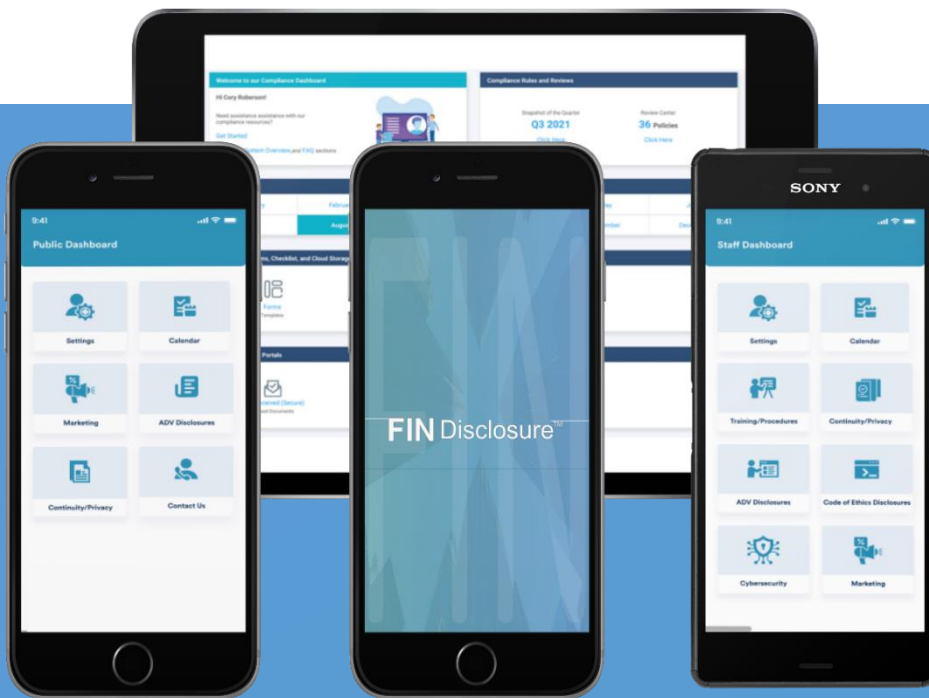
Welcome to our Compliance Dashboard

Hi Cory Roberson!

Need assistance assistance with our compliance resources?

Get Started

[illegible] System Overview and FAQ sections

Compliance Rules and Reviews

Snapshot of the Quarter
Q3 2021
Click Here

Review Center
36 Policies
Click Here

Februa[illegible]

Augu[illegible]

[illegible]mber

De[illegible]

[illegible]s, Checklist, and Cloud Storage

Forms
Templates

Portals

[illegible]eived (Secure)
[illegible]d Documents

9:41

Public Dashboard

Settings

Calendar

Marketing

ADV Disclosures

Continuity/Privacy

Contact Us

FIN Disclosure™

SONY

9:41

Staff Dashboard

Settings

Calendar

Training/Procedures

Continuity/Privacy

ADV Disclosures

Code of Ethics Disclosures

Cybersecurity

Marketing